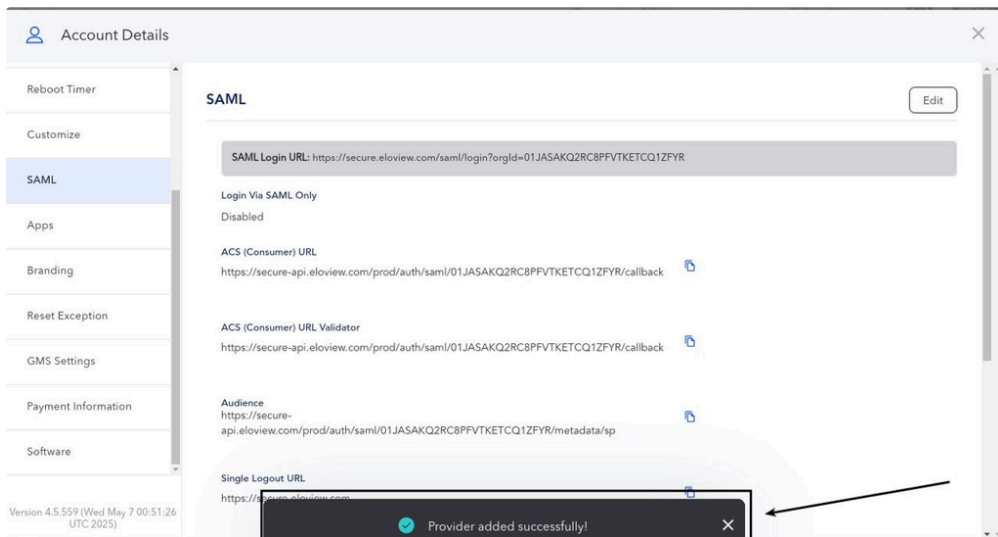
Account Details

Reboot Timer

Customize

SAML

Apps

Branding

Reset Exception

GMS Settings

Payment Information

Software

Version 4.5.559 (Wed May 7 00:51:26 UTC 2025)

SAML

Edit

SAML Login URL: https://secure.eloview.com/saml/login?orgId=01JASAKQ2RC8PFVTKETCQ1ZFYR

Login Via SAML Only

Disabled

ACS (Consumer) URL

https://secure-api.eloview.com/prod/auth/saml/01JASAKQ2RC8PFVTKETCQ1ZFYR/callback

ACS (Consumer) URL Validator

https://secure-api.eloview.com/prod/auth/saml/01JASAKQ2RC8PFVTKETCQ1ZFYR/callback

Audience

https://secure-api.eloview.com/prod/auth/saml/01JASAKQ2RC8PFVTKETCQ1ZFYR/metadata/sp

Single Logout URL

https://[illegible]

Provider added successfully!